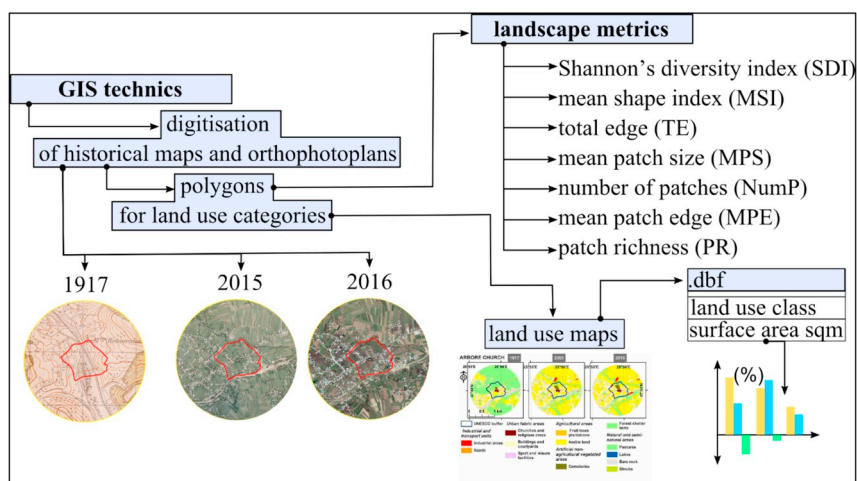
landscape metrics

GIS technics

digitisation

of historical maps and orthophotoplans

polygons

for land use categories

Shannon's diversity index (SDI)

mean shape index (MSI)

total edge (TE)

mean patch size (MPS)

number of patches (NumP)

mean patch edge (MPE)

patch richness (PR)

1917

2015

2016

land use maps

.dbf

land use class

surface area sqm

(%)

ARBORE CHURCH 1917 2015 2016

UNESCO buffer

Industrial and transport units

Industrial areas

Roads

Urban fabric areas

Churches and religious areas

Buildings and courtyards

Sport and leisure facilities

Agricultural areas

Fruit trees plantations

Arable land

Artificial non-agricultural vegetated areas

Cemeteries

Forest cluster tents

Natural and semi-natural areas

Pastures

Lakes

Bare rock

Shrubs

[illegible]